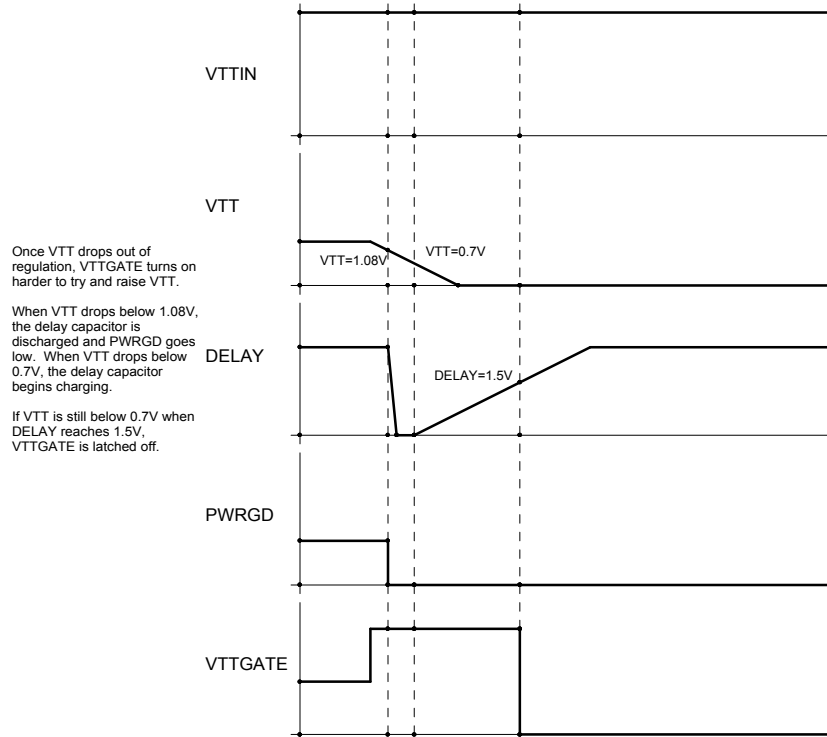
Once VTT drops out of regulation, VTTGATE turns on harder to try and raise VTT.

When VTT drops below 1.08V, the delay capacitor is discharged and PWRGD goes low. When VTT drops below 0.7V, the delay capacitor begins charging.

If VTT is still below 0.7V when DELAY reaches 1.5V, VTTGATE is latched off.

VTTIN

VTT

VTT=1.08V

VTT=0.7V

DELAY

DELAY=1.5V

PWRGD

VTTGATE